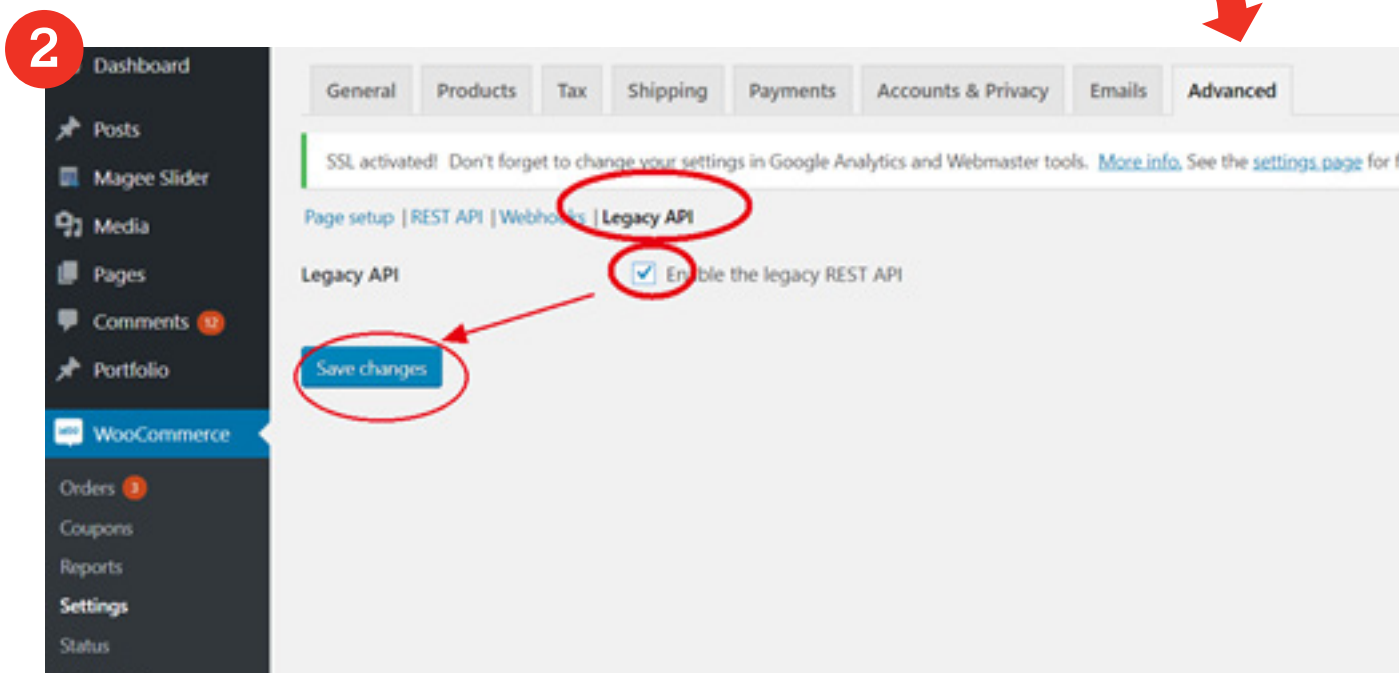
2

Dashboard

Posts

Magee Slider

Media

Pages

Comments 12

Portfolio

WooCommerce

Orders 3

Coupons

Reports

Settings

Status

General | Products | Tax | Shipping | Payments | Accounts & Privacy | Emails | Advanced

SSL activated! Don't forget to change your settings in Google Analytics and Webmaster tools. More info. See the settings page for f

Page setup | REST API | Webhooks | Legacy API

Legacy API

Enable the legacy REST API

Save changes